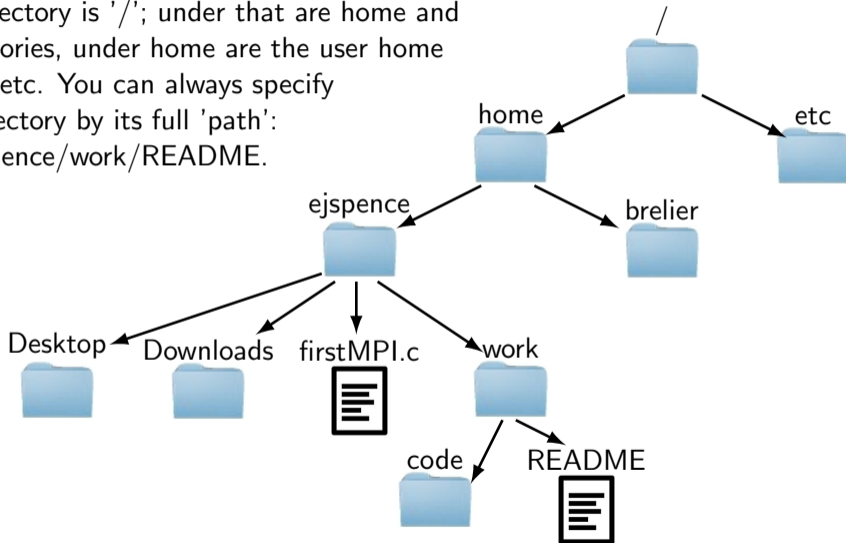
ectory is '/'; under that are home and ories, under home are the user home etc. You can always specify ectory by its full 'path': ence/work/README.

/

home

etc

ejspence

brelier

Desktop

Downloads

firstMPI.c

work

code

README